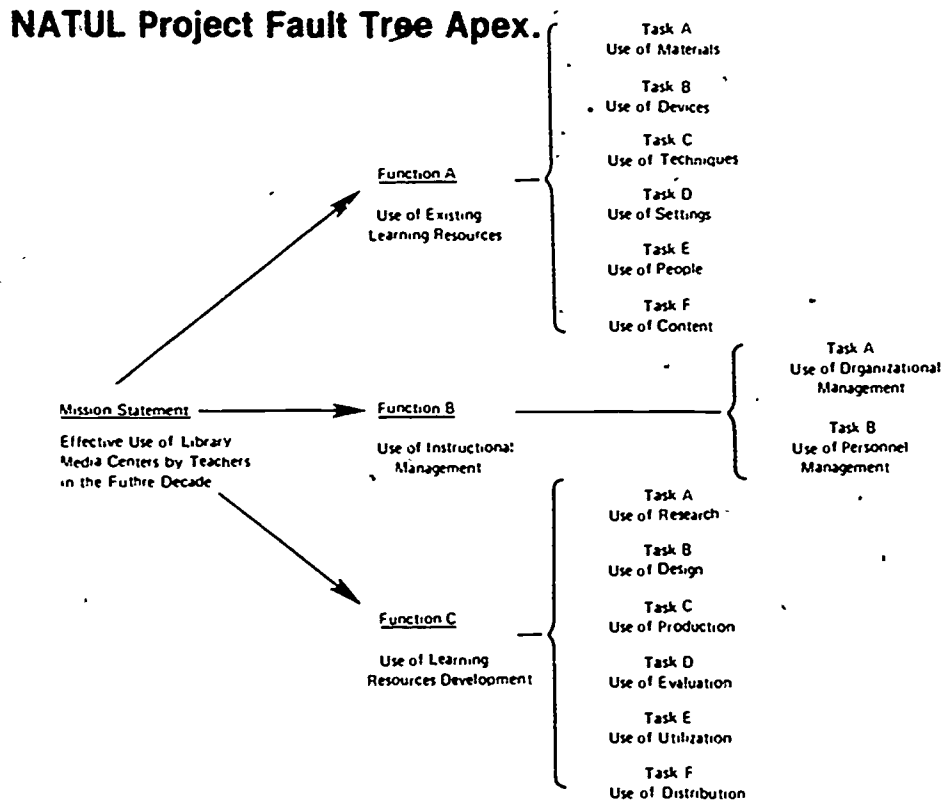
NATUL Project Fault Tree Apex.

Mission Statement

Effective Use of Library Media Centers by Teachers in the Futhre Decade

Function A

Use of Existing Learning Resources

Task A
Use of Materials

Task B
Use of Devices

Task C
Use of Techniques

Task D
Use of Settings

Task E
Use of People

Task F
Use of Content

Function B

Use of Instructional Management

Task A
Use of Organizational Management

Task B
Use of Personnel Management

Function C

Use of Learning Resources Development

Task A
Use of Research

Task B
Use of Design

Task C
Use of Production

Task D
Use of Evaluation

Task E
Use of Utilization

Task F
Use of Distribution